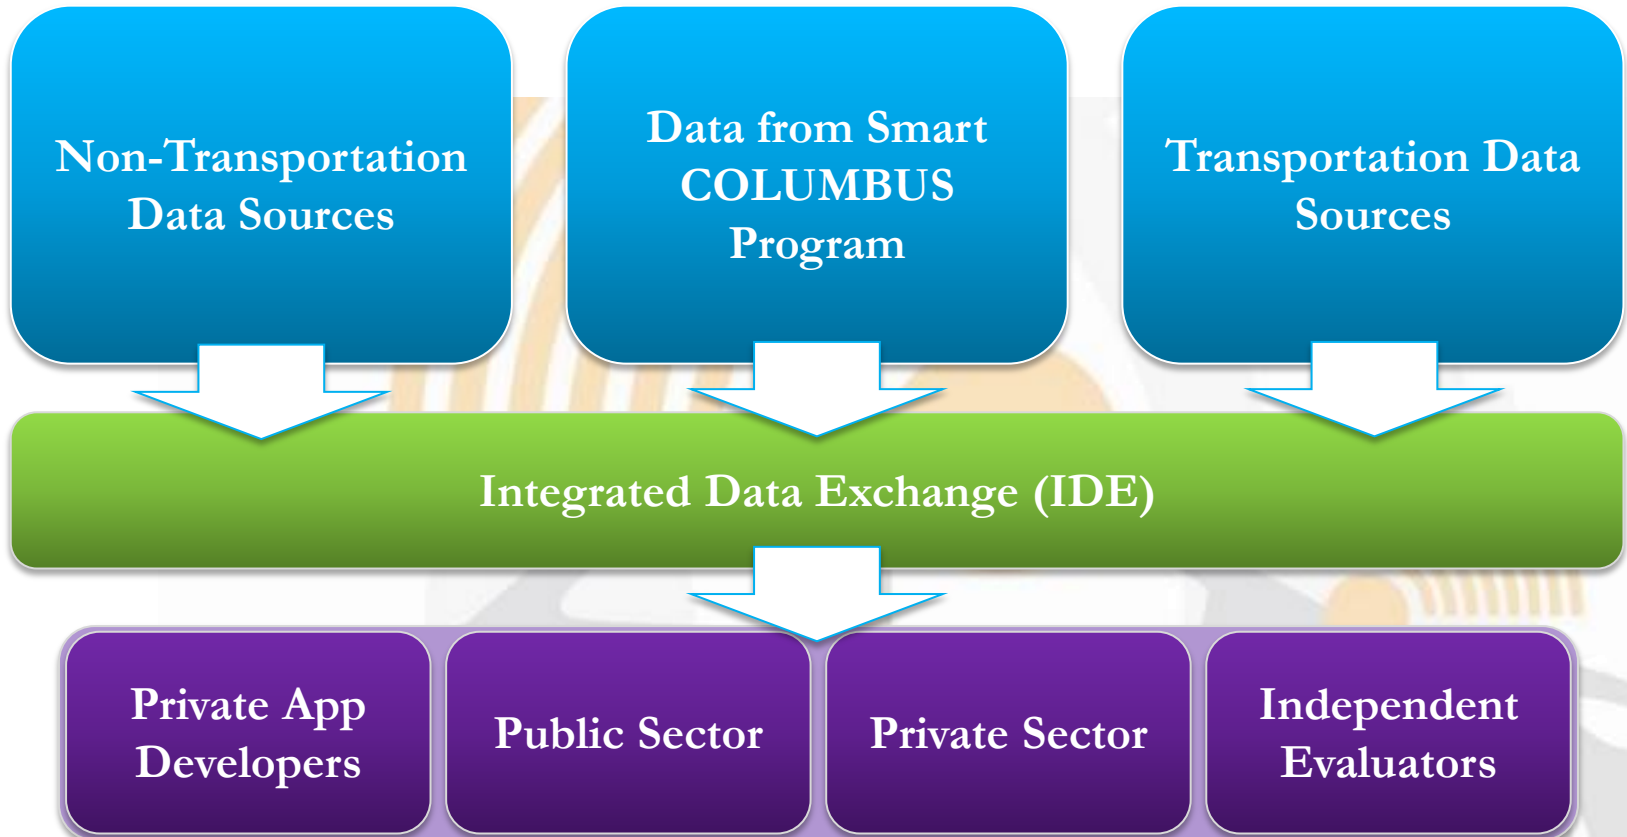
Non-Transportation Data Sources

Data from Smart COLUMBUS Program

Transportation Data Sources

Integrated Data Exchange (IDE)

Private App Developers

Public Sector

Private Sector

Independent Evaluators